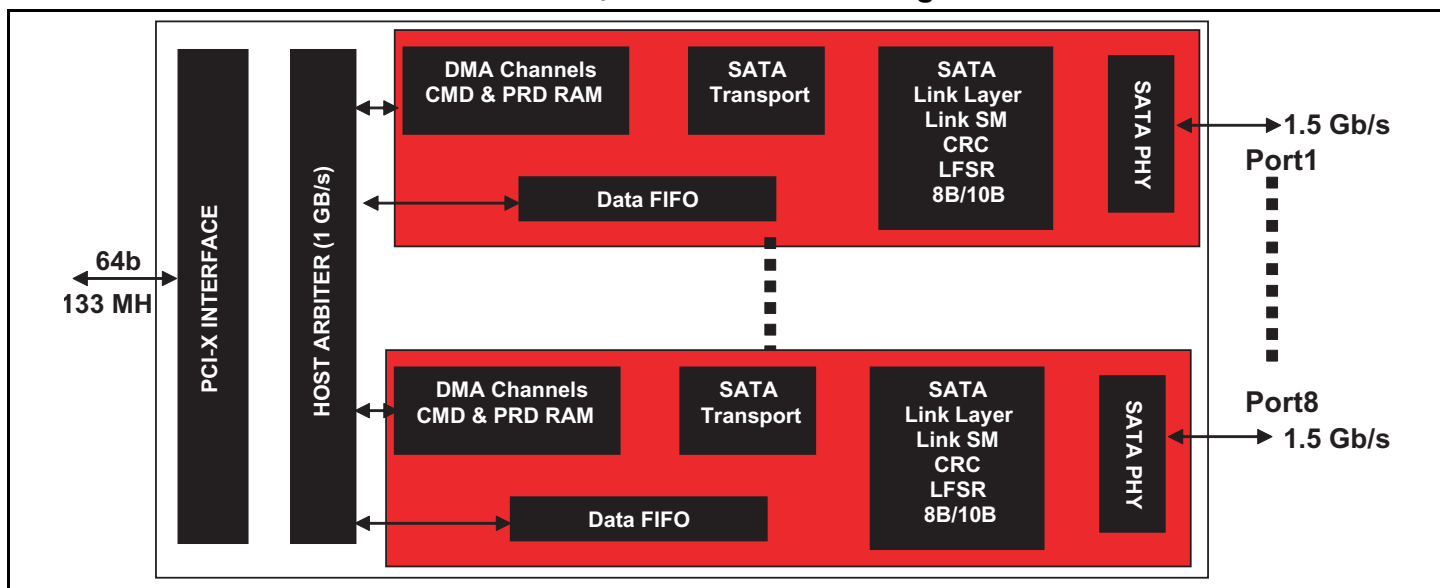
64b
133 MH

PCI-X INTERFACE

HOST ARBITER (1 GB/s)

DMA Channels
CMD & PRD RAM

SATA
Transport

SATA
Link Layer
Link SM
CRC
LFSR
8B/10B

SATA PHY

Data FIFO

1.5 Gb/s
Port1

DMA Channels
CMD & PRD RAM

SATA
Transport

SATA
Link Layer
Link SM
CRC
LFSR
8B/10B

SATA PHY

Data FIFO

Port8
1.5 Gb/s